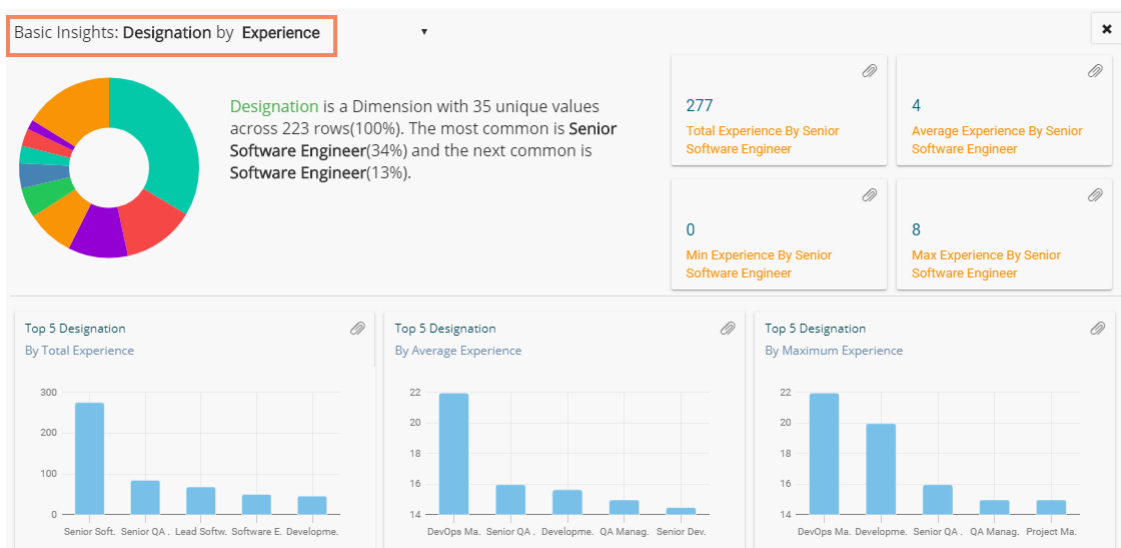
Basic Insights: Designation by Experience ▾

×

Designation is a Dimension with 35 unique values across 223 rows(100%). The most common is Senior Software Engineer(34%) and the next common is Software Engineer(13%).

277
Total Experience By Senior Software Engineer

4
Average Experience By Senior Software Engineer

0
Min Experience By Senior Software Engineer

8
Max Experience By Senior Software Engineer

Top 5 Designation
By Total Experience

300
200
100
0
Senior Soft. Senior QA . Lead Softw. Software E. Developme.

Top 5 Designation
By Average Experience

22
20
18
16
14
DevOps Ma. Senior QA . Developme. QA Manag. Senior Dev.

Top 5 Designation
By Maximum Experience

22
20
18
16
14
DevOps Ma. Developme. Senior QA . QA Manag. Project Ma.